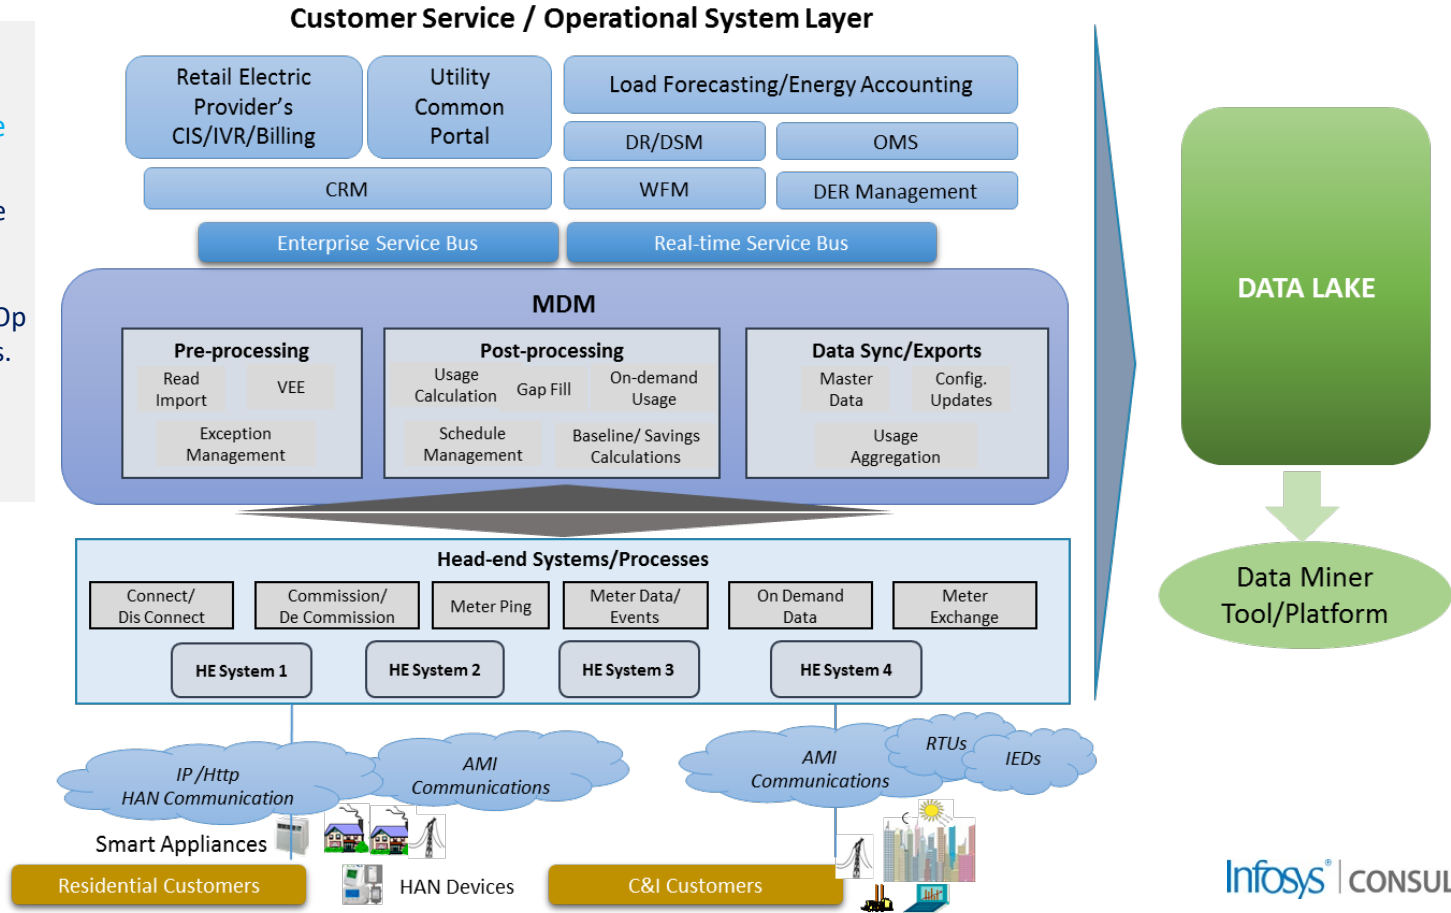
e

e

Op
s.

Customer Service / Operational System Layer

Retail Electric Provider's CIS/IVR/Billing

Utility Common Portal

Load Forecasting/Energy Accounting

DR/DSM

OMS

CRM

WFM

DER Management

Enterprise Service Bus

Real-time Service Bus

MDM

Pre-processing

Read Import

VEE

Exception Management

Post-processing

Usage Calculation

Gap Fill

On-demand Usage

Schedule Management

Baseline/ Savings Calculations

Data Sync/Exports

Master Data

Config. Updates

Usage Aggregation

Head-end Systems/Processes

Connect/ Dis Connect

Commission/ De Commission

Meter Ping

Meter Data/ Events

On Demand Data

Meter Exchange

HE System 1

HE System 2

HE System 3

HE System 4

IP /Http HAN Communication

AMI Communications

AMI Communications

RTUs

IEDs

Smart Appliances

Residential Customers

HAN Devices

C&I Customers

DATA LAKE

Data Miner Tool/Platform

Infosys® | CONSUL